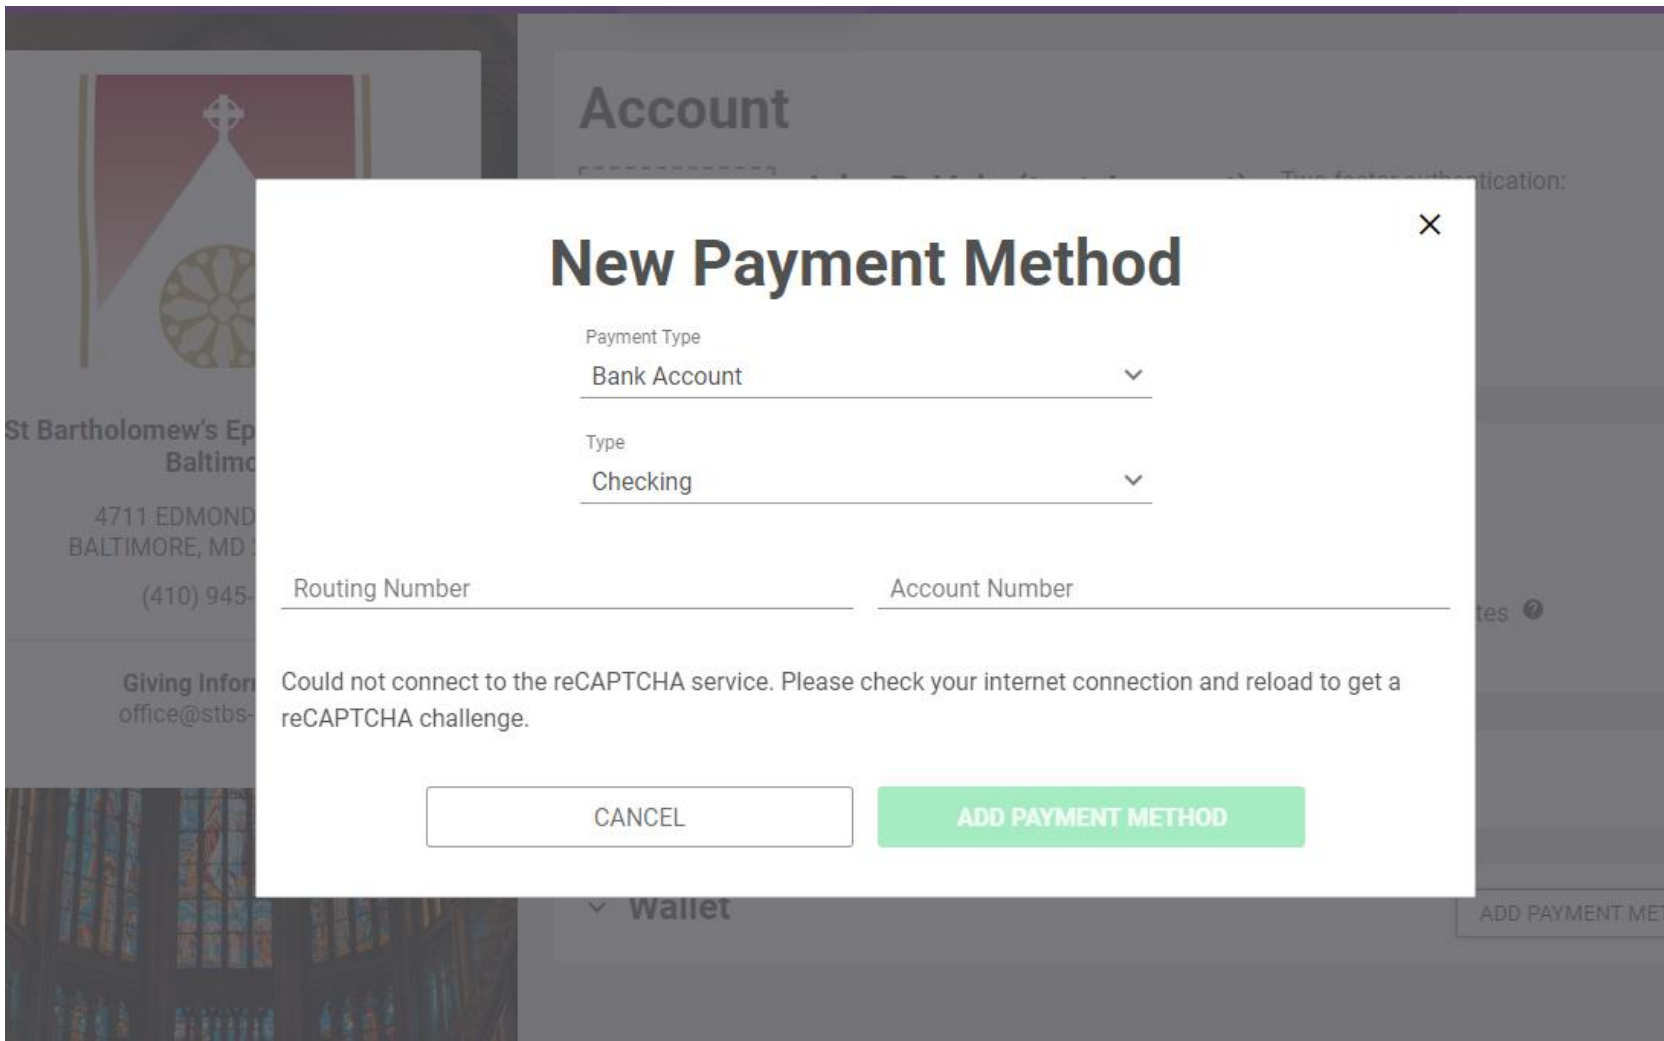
Account

Two-factor authentication:

St Bartholomew's Ep
Baltim

4711 EDMOND
BALTIMORE, MD

(410) 945-

Giving Infor
office@stbs-

tes

Wallet

ADD PAYMENT ME

New Payment Method

Payment Type
Bank Account

Type
Checking

Routing Number

Account Number

Could not connect to the reCAPTCHA service. Please check your internet connection and reload to get a reCAPTCHA challenge.

CANCEL

ADD PAYMENT METHOD